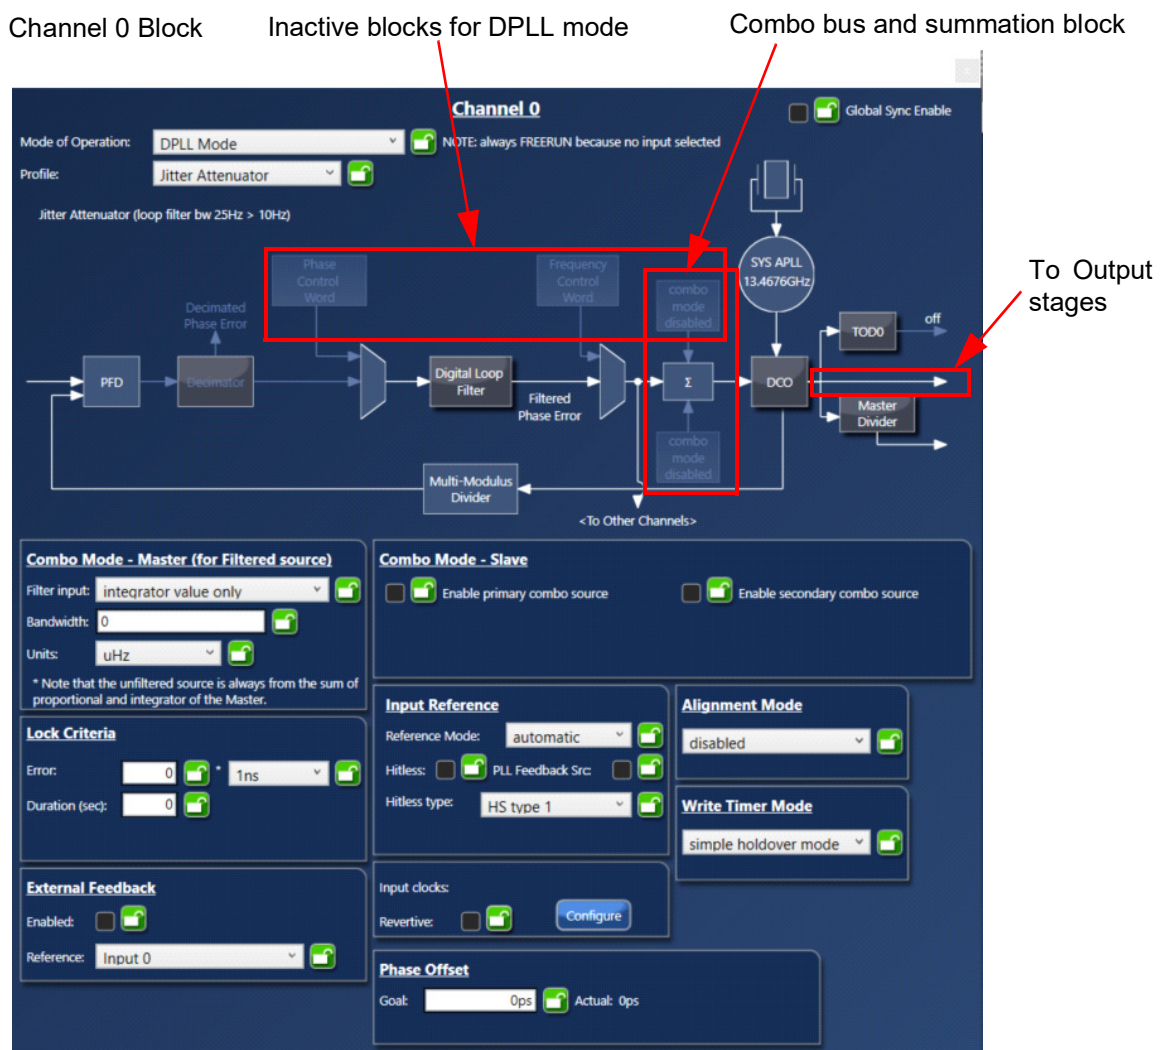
Channel 0 Block

Inactive blocks for DPLL mode

Combo bus and summation block

To Output stages

Channel 0

Global Sync Enable

Mode of Operation: DPLL Mode

NOTE: always FREERUN because no input selected

Profile: Jitter Attenuator

Jitter Attenuator (loop filter bw 25Hz > 10Hz)

Phase Control Word

Frequency Control Word

combo mode disabled

SYS APLL 13.4676GHz

Decimated Phase Error

TOD0

off

PFD

Decimator

Digital Loop Filter

Filtered Phase Error

Σ

DCO

Master Divider

combo mode disabled

Multi-Modulus Divider

<To Other Channels>

Combo Mode - Master (for Filtered source)

Filter input: integrator value only

Bandwidth: 0

Units: uHz

* Note that the unfiltered source is always from the sum of proportional and integrator of the Master.

Combo Mode - Slave

Enable primary combo source

Enable secondary combo source

Input Reference

Reference Mode: automatic

Hitless: PLL Feedback Src:

Hitless type: HS type 1

Alignment Mode

disabled

Write Timer Mode

simple holdover mode

Lock Criteria

Error: 0 * 1ns

Duration (sec): 0

External Feedback

Enabled:

Reference: Input 0

Input clocks:

Revertive:

Configure

Phase Offset

Goal: 0ps Actual: 0ps